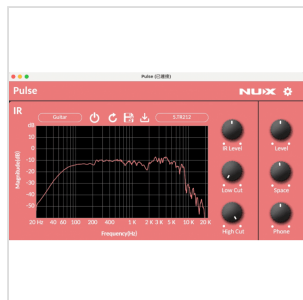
Pulse (已连接)

Pulse

NUX

IR

Guitar

3.78252

dB
0
-10
-20
-30
-40
-50

Magnitude(dB)

20 Hz 40 60 100 200 400 1 K 2 K 3 K 5 K 10 K 20 K

Frequency(Hz)

IR Level

Low Cut

High Cut

Level

Space

Phase